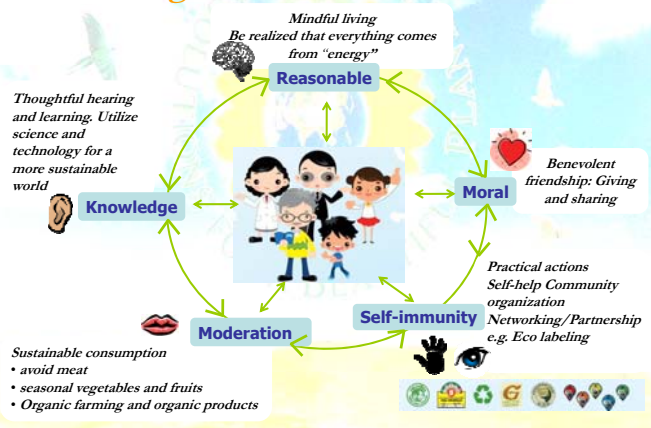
Mindful living
Be realized that everything comes from "energy"

Reasonable

Thoughtful hearing and learning. Utilize science and technology for a more sustainable world

Knowledge

Moral

Benevolent friendship: Giving and sharing

Practical actions
Self-help Community organization
Networking/Partnership
e.g. Eco labeling

Self-immunity

Moderation

Sustainable consumption
• avoid meat
• seasonal vegetables and fruits
• Organic farming and organic products